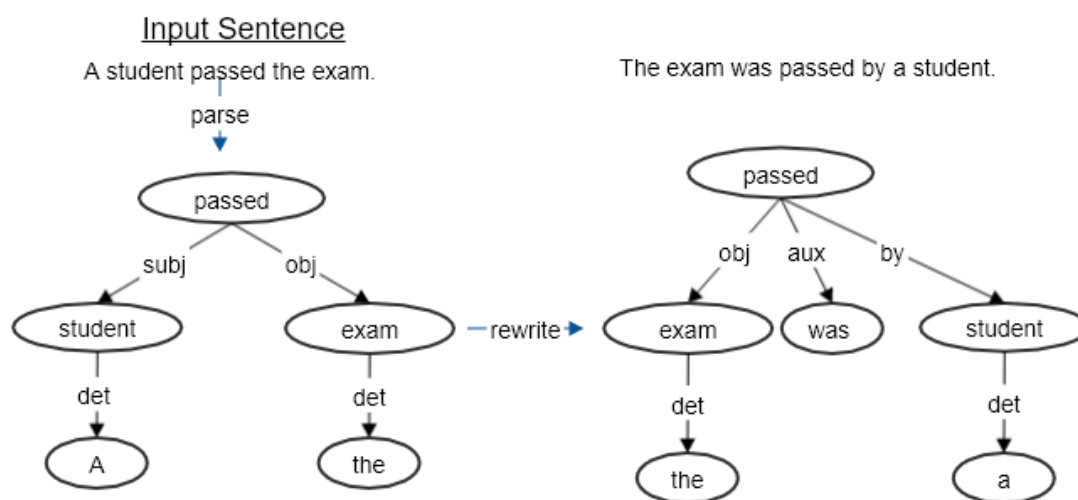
Input Sentence

A student passed the exam.

parse

passed

subj

obj

student

exam

det

det

A

the

rewrite

The exam was passed by a student.

passed

obj

aux

by

exam

was

student

det

det

the

a